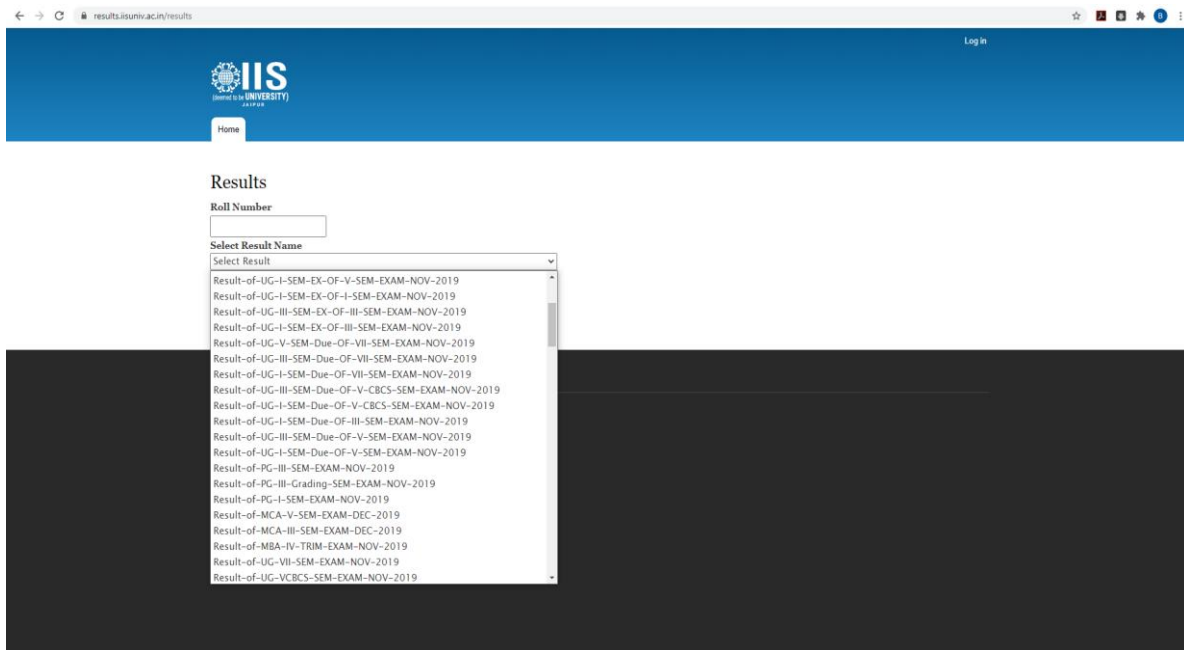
results.iisuniv.ac.in/results

Log in

IIS
(Deemed to be UNIVERSITY)
JAIPUR

Home

Results

Roll Number

Select Result Name

Select Result

Result-of-UG-I-SEM-EX-OF-V-SEM-EXAM-NOV-2019
Result-of-UG-I-SEM-EX-OF-I-SEM-EXAM-NOV-2019
Result-of-UG-III-SEM-EX-OF-III-SEM-EXAM-NOV-2019
Result-of-UG-I-SEM-EX-OF-III-SEM-EXAM-NOV-2019
Result-of-UG-V-SEM-Due-OF-VII-SEM-EXAM-NOV-2019
Result-of-UG-III-SEM-Due-OF-VII-SEM-EXAM-NOV-2019
Result-of-UG-I-SEM-Due-OF-VII-SEM-EXAM-NOV-2019
Result-of-UG-III-SEM-Due-OF-V-CBCS-SEM-EXAM-NOV-2019
Result-of-UG-I-SEM-Due-OF-V-CBCS-SEM-EXAM-NOV-2019
Result-of-UG-I-SEM-Due-OF-III-SEM-EXAM-NOV-2019
Result-of-UG-III-SEM-Due-OF-V-SEM-EXAM-NOV-2019
Result-of-UG-I-SEM-Due-OF-V-SEM-EXAM-NOV-2019
Result-of-PG-III-SEM-EXAM-NOV-2019
Result-of-PG-III-Grading-SEM-EXAM-NOV-2019
Result-of-PG-I-SEM-EXAM-NOV-2019
Result-of-MCA-V-SEM-EXAM-DEC-2019
Result-of-MCA-III-SEM-EXAM-DEC-2019
Result-of-MBA-IV-TRIM-EXAM-NOV-2019
Result-of-UG-VII-SEM-EXAM-NOV-2019
Result-of-UG-VCBCS-SEM-EXAM-NOV-2019